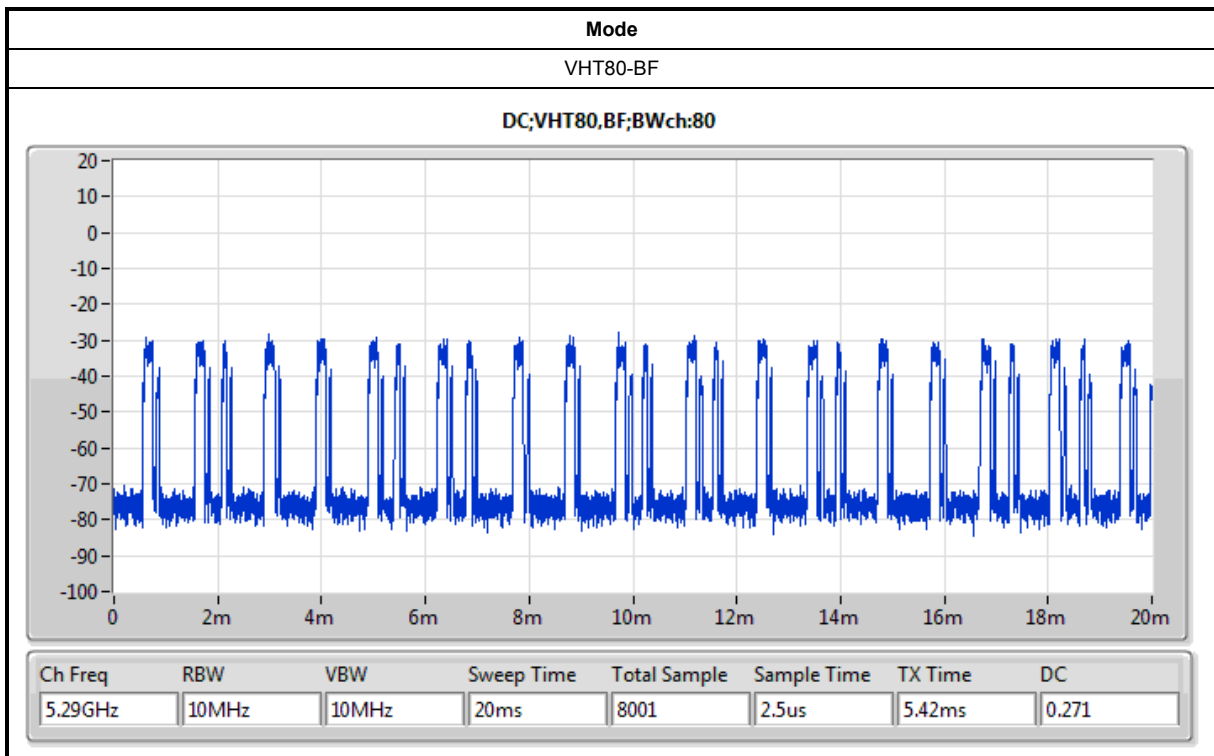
| Mode |
|---|
| VHT80-BF |

DC;VHT80,BF;BWch:80

20
10
0
-10
-20
-30
-40
-50
-60
-70
-80
-90
-100

0 2m 4m 6m 8m 10m 12m 14m 16m 18m 20m

| Ch Freq | RBW | VBW | Sweep Time | Total Sample | Sample Time | TX Time | DC |
|---|---|---|---|---|---|---|---|
| 5.29GHz | 10MHz | 10MHz | 20ms | 8001 | 2.5us | 5.42ms | 0.271 |